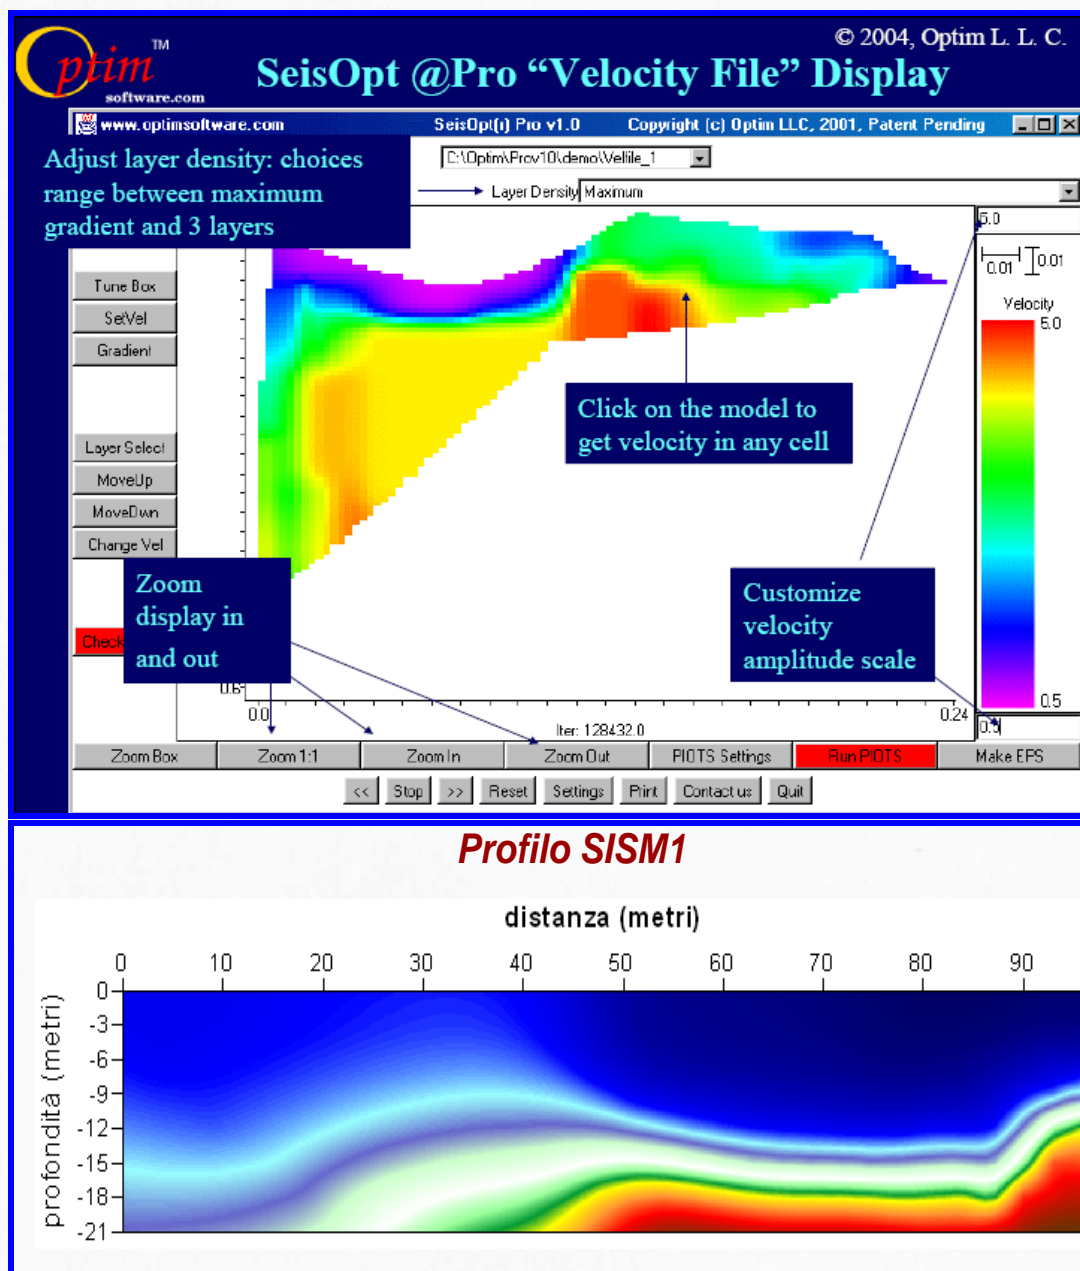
Optim™ software.com

© 2004, Optim L. L. C.

SeisOpt @Pro "Velocity File" Display

www.optimsoftware.com SeisOpt(r) Pro v1.0 Copyright (c) Optim LLC, 2001, Patent Pending

Adjust layer density: choices range between maximum gradient and 3 layers

C:\Optim\Prov10\demo\Vellile_1

Layer Density Maximum

Tune Box
SetVel
Gradient
Layer Select
MoveUp
MoveDwn
Change Vel
Check

5.0
0.01 0.01
Velocity
5.0
0.5

Click on the model to get velocity in any cell

Zoom display in and out

Customize velocity amplitude scale

0.6
0.0
0.24
0.5
Iter: 128432.0

Zoom Box | Zoom 1:1 | Zoom In | Zoom Out | PIOTS Settings | Run PIOTS | Make EPS

<< | Stop | >> | Reset | Settings | Print | Contact us | Quit

Profilo SISM1

distanza (metri)

0 10 20 30 40 50 60 70 80 90

profondità (metri)

0 -3 -6 -9 -12 -15 -18 -21